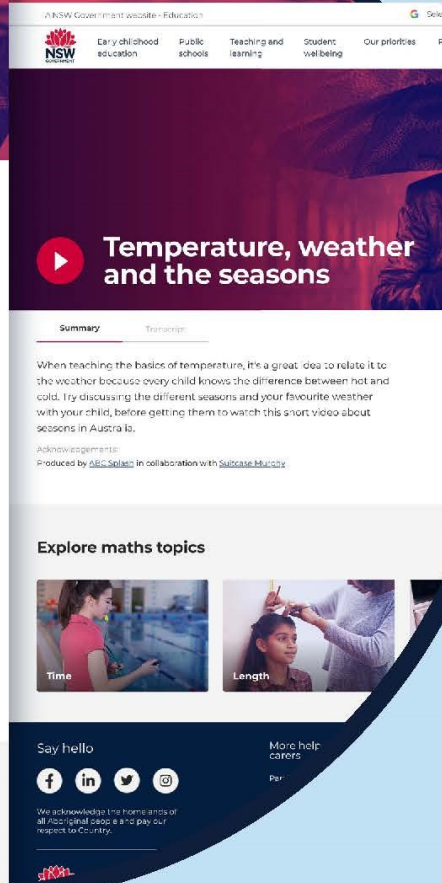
A NSW Government website - Education

G Sele

NSW GOVERNMENT

Early childhood education

Public schools

Teaching and learning

Student wellbeing

Your priorities

Temperature, weather and the seasons

Summary

Transcript

When teaching the basics of temperature, it's a great idea to relate it to the weather because every child knows the difference between hot and cold. Try discussing the different seasons and your favourite weather with your child, before getting them to watch this short video about seasons in Australia.

Acknowledgements

Produced by ABC Splash in collaboration with Suitcase Murphy

Explore maths topics

Time

Length

Say hello

More help carers

Per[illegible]

We acknowledge the homelands of all Aboriginal people and pay our respect to Country.